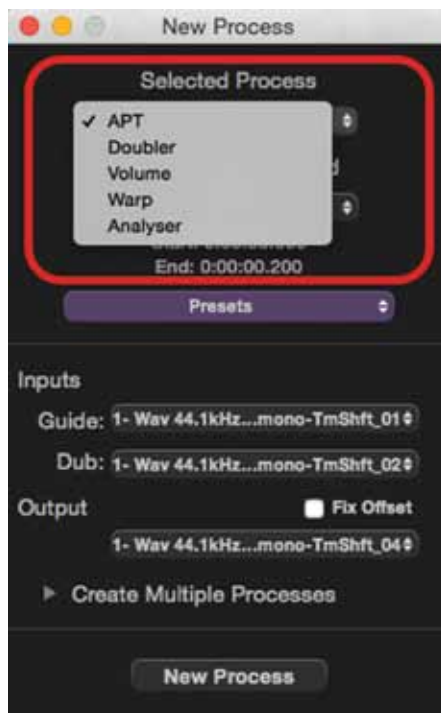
New Process

Selected Process

✓ APT
Doubler
Volume
Warp
Analyser

End: 0:00:00.200

Presets

Inputs

Guide: 1- Wav 44.1kHz...mono-TmShft_01

Dub: 1- Wav 44.1kHz...mono-TmShft_02

Output

Fix Offset

1- Wav 44.1kHz...mono-TmShft_04

Create Multiple Processes

New Process